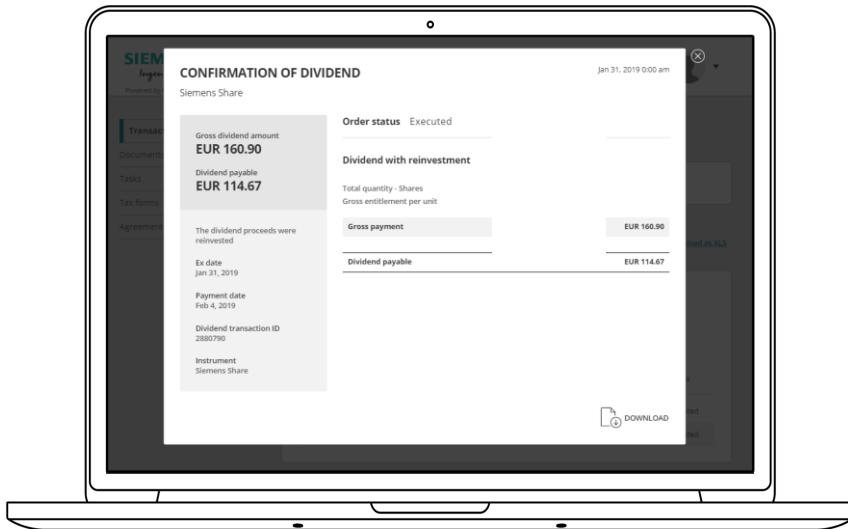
SIEM

Transac

Documents

Tasks

Tax forms

Agreement

CONFIRMATION OF DIVIDEND

Siemens Share

Jan 31, 2019 0:00 am

Gross dividend amount
EUR 160.90

Dividend payable
EUR 114.67

The dividend proceeds were reinvested

Ex date
Jan 31, 2019

Payment date
Feb 4, 2019

Dividend transaction ID
2880790

Instrument
Siemens Share

Order status Executed

Dividend with reinvestment

Total quantity - Shares
Gross entitlement per unit

| Gross payment | EUR 160.90 |
|---|---|
| Dividend payable | EUR 114.67 |

DOWNLOAD